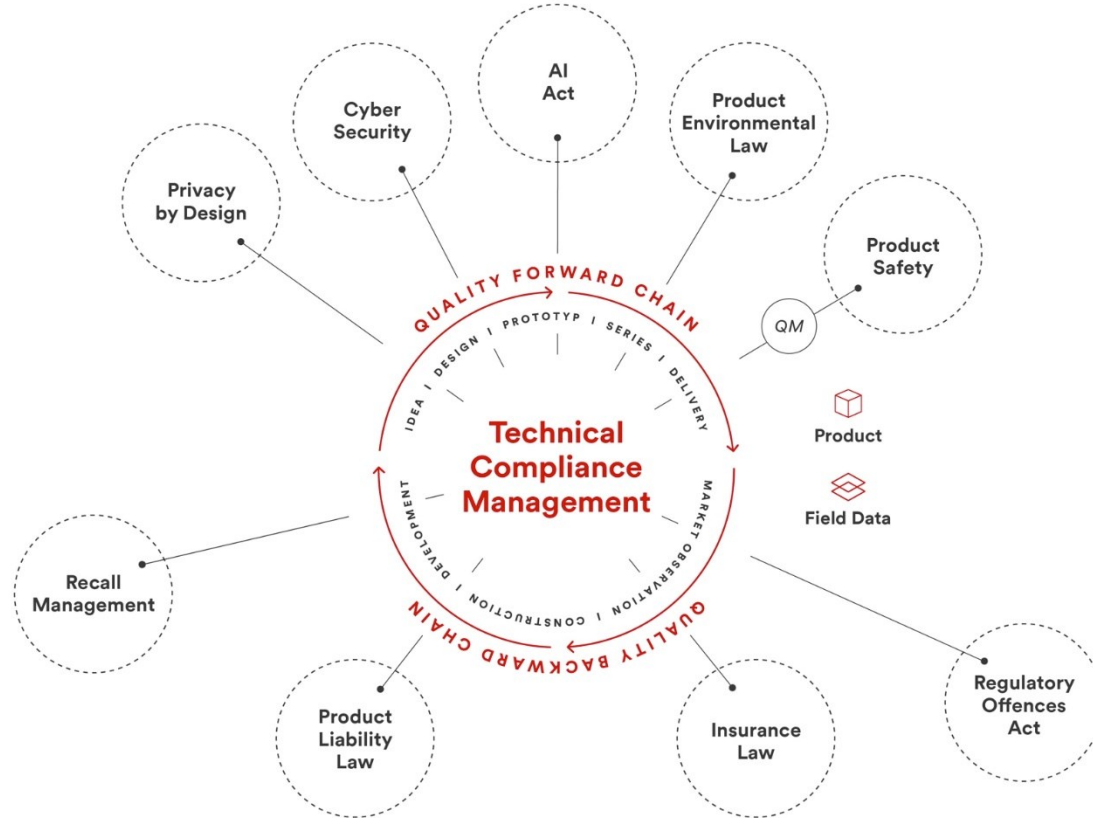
AI Act

Cyber Security

Product Environmental Law

Privacy by Design

Product Safety

QUALITY FORWARD CHAIN

QM

IDEA | DESIGN | PROTOTYP | SERIES | DELIVERY

Technical Compliance Management

Product

Field Data

MARKET OBSERVATION | CONSTRUCTION | DEVELOPMENT

QUALITY BACKWARD CHAIN

Recall Management

Regulatory Offences Act

Product Liability Law

Insurance Law